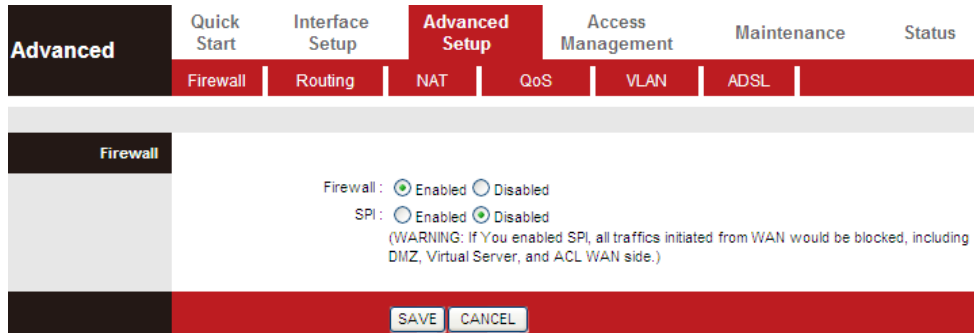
Advanced

Quick Start

Interface Setup

Advanced Setup

Access Management

Maintenance

Status

Firewall

Routing

NAT

QoS

VLAN

ADSL

Firewall

Firewall : Enabled Disabled

SPI : Enabled Disabled

(WARNING: If You enabled SPI, all traffics initiated from WAN would be blocked, including DMZ, Virtual Server, and ACL WAN side.)

SAVE

CANCEL